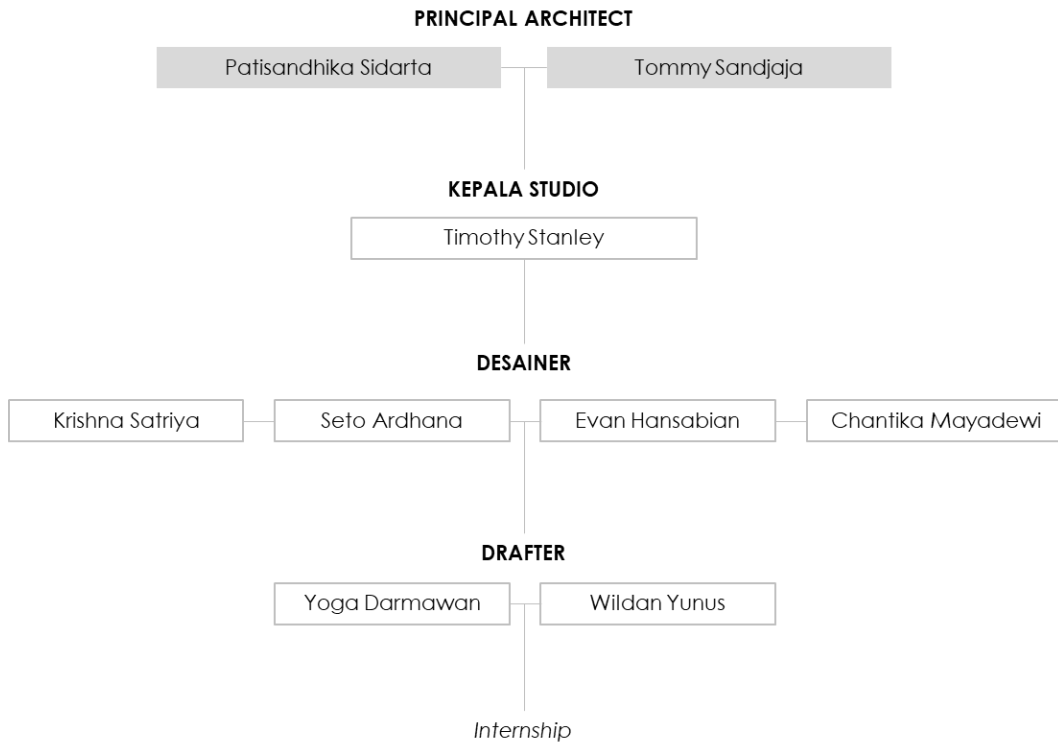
PRINCIPAL ARCHITECT

Patisandhika Sidarta

Tommy Sandjaja

KEPALA STUDIO

Timothy Stanley

DESAINER

Krishna Satriya

Seto Ardhana

Evan Hansabian

Chantika Mayadewi

DRAFTER

Yoga Darmawan

Wildan Yunus

Internship